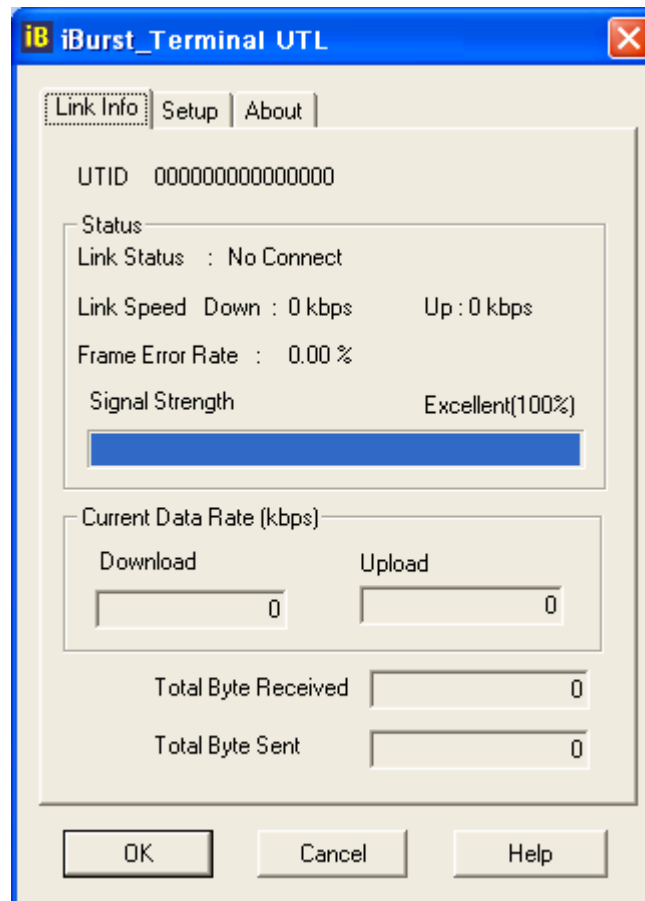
iB iBurst_Terminal UTL

Link Info | Setup | About

UTID 000000000000000

Status

Link Status : No Connect

Link Speed Down : 0 kbps Up : 0 kbps

Frame Error Rate : 0.00 %

Signal Strength Excellent(100%)

Current Data Rate (kbps)

Download 0

Upload 0

Total Byte Received 0

Total Byte Sent 0

OK Cancel Help